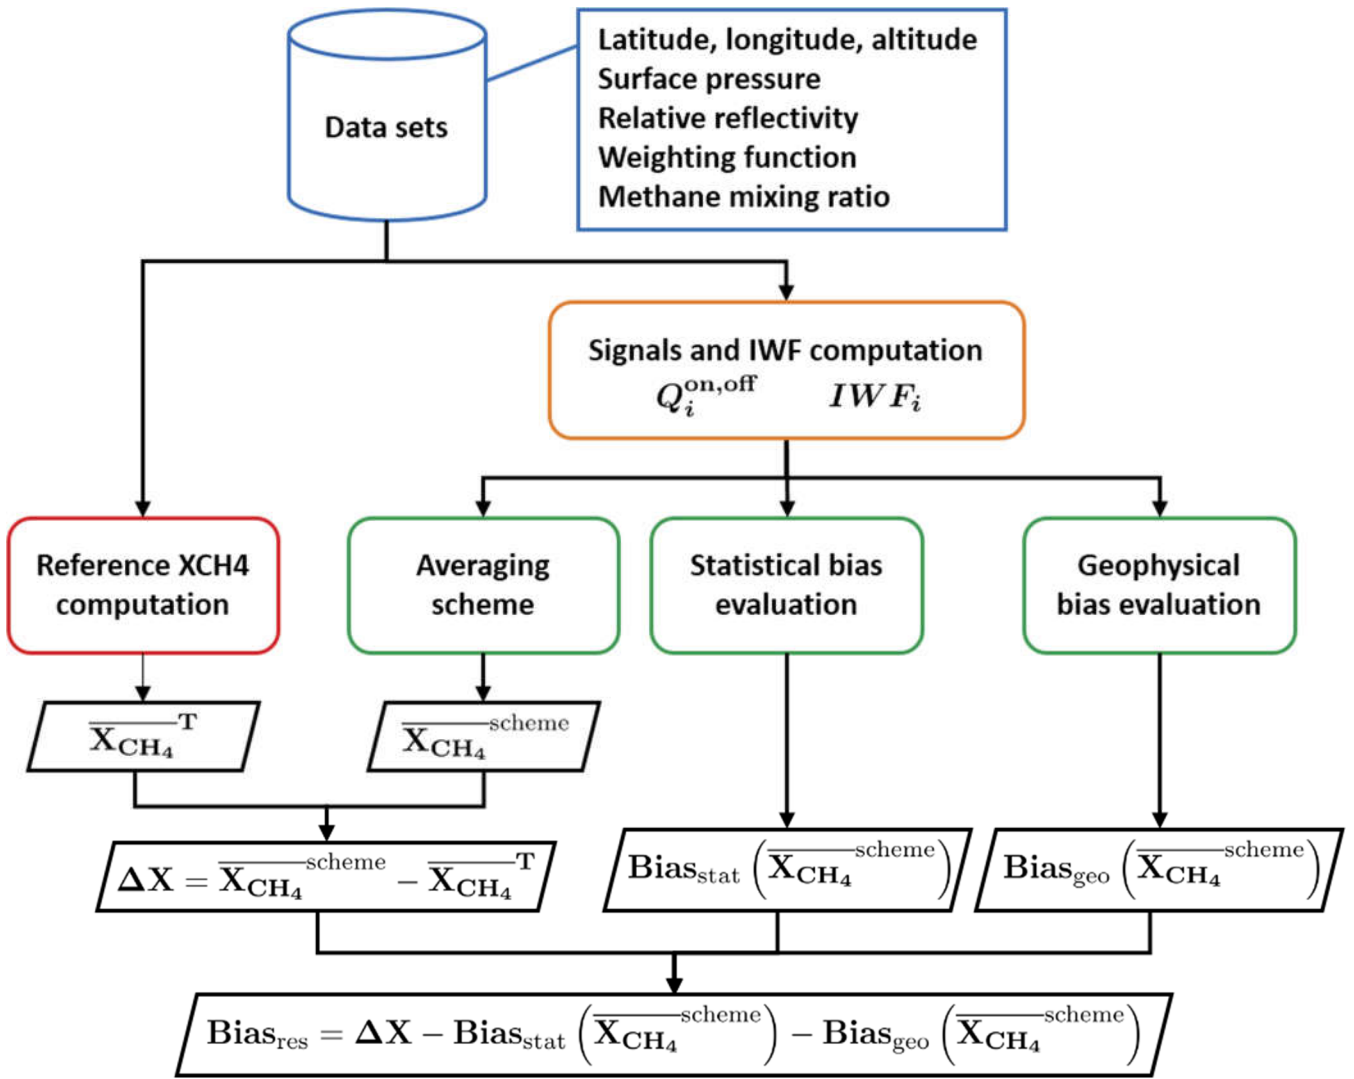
Data sets

Latitude, longitude, altitude
Surface pressure
Relative reflectivity
Weighting function
Methane mixing ratio

Signals and IWF computation
$Q_i^{\text{on,off}}$ $IWF_i$

Reference XCH4 computation

Averaging scheme

Statistical bias evaluation

Geophysical bias evaluation

$\overline{\mathbf{X}_{\mathbf{CH_4}}}^{\mathbf{T}}$

$\overline{\mathbf{X}_{\mathbf{CH_4}}}^{\text{scheme}}$

$\mathbf{\Delta X} = \overline{\mathbf{X}_{\mathbf{CH_4}}}^{\text{scheme}} - \overline{\mathbf{X}_{\mathbf{CH_4}}}^{\mathbf{T}}$

$\mathbf{Bias}_{\text{stat}}\left(\overline{\mathbf{X}_{\mathbf{CH_4}}}^{\text{scheme}}\right)$

$\mathbf{Bias}_{\text{geo}}\left(\overline{\mathbf{X}_{\mathbf{CH_4}}}^{\text{scheme}}\right)$

$\mathbf{Bias}_{\text{res}} = \mathbf{\Delta X} - \mathbf{Bias}_{\text{stat}}\left(\overline{\mathbf{X}_{\mathbf{CH_4}}}^{\text{scheme}}\right) - \mathbf{Bias}_{\text{geo}}\left(\overline{\mathbf{X}_{\mathbf{CH_4}}}^{\text{scheme}}\right)$